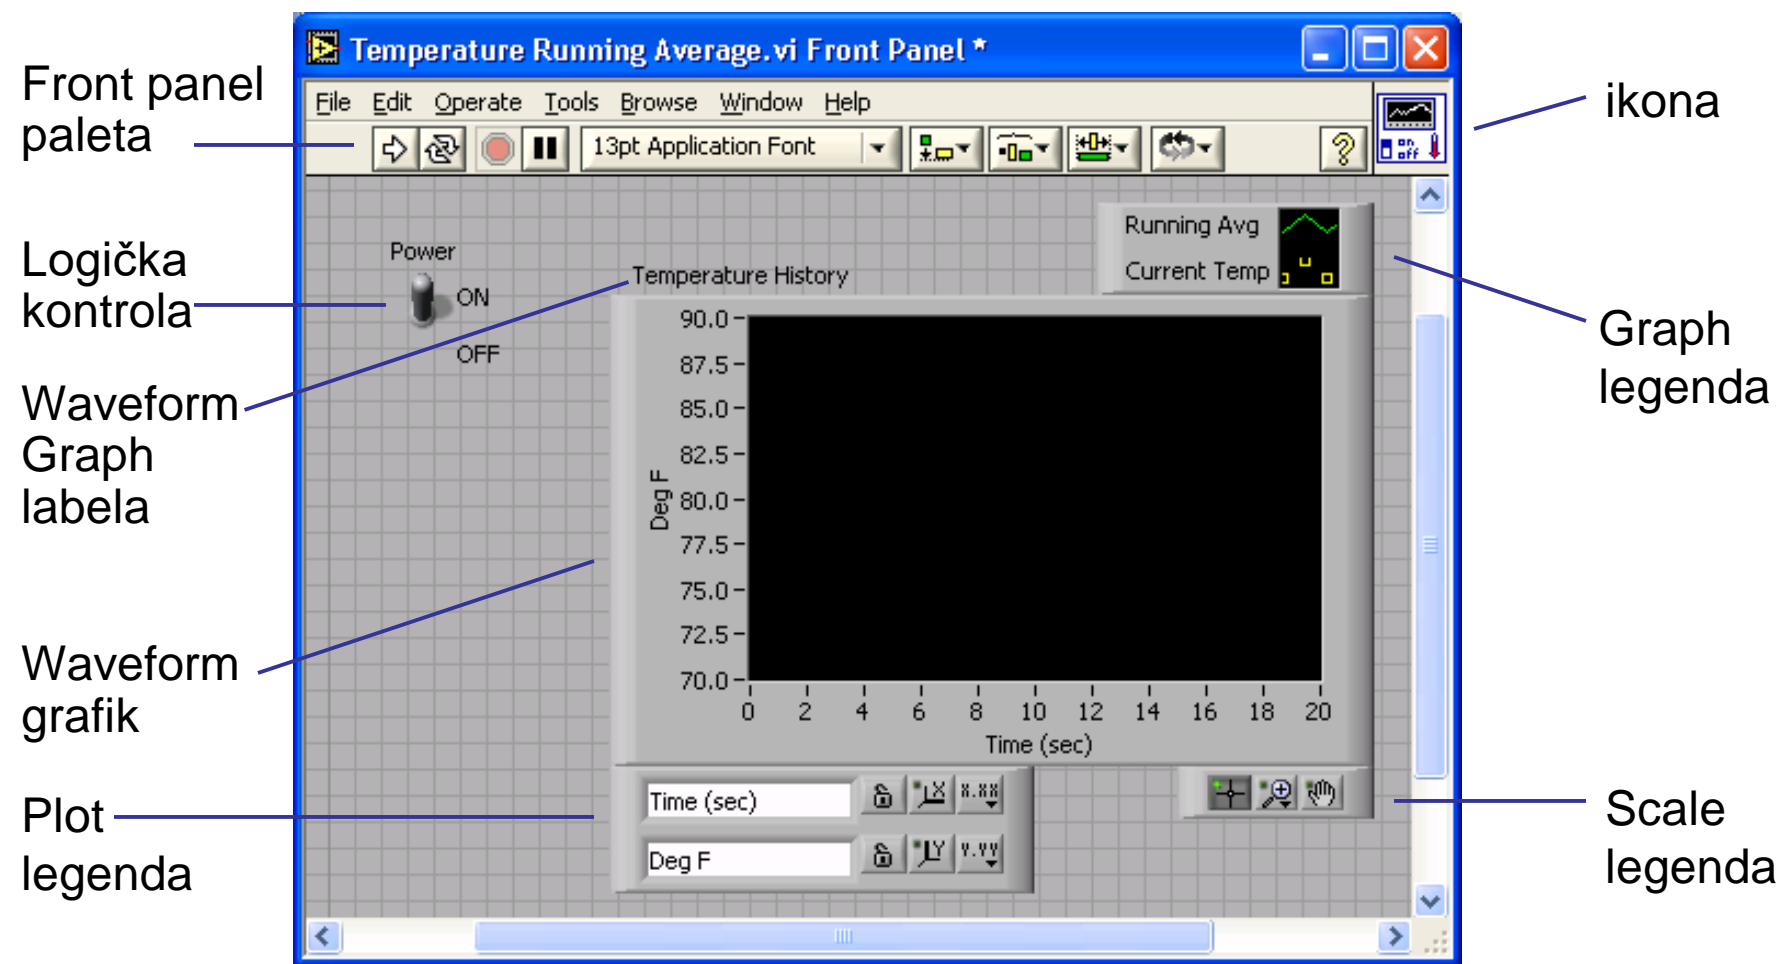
Temperature Running Average.vi Front Panel *

File Edit Operate Tools Browse Window Help

13pt Application Font

Front panel paleta

ikona

Logička kontrola

Power

ON

OFF

Temperature History

Running Avg

Current Temp

Graph legenda

Waveform Graph labela

Deg F

90.0
87.5
85.0
82.5
80.0
77.5
75.0
72.5
70.0

0 2 4 6 8 10 12 14 16 18 20

Time (sec)

Waveform grafik

Plot legenda

Time (sec)

Deg F

Scale legenda